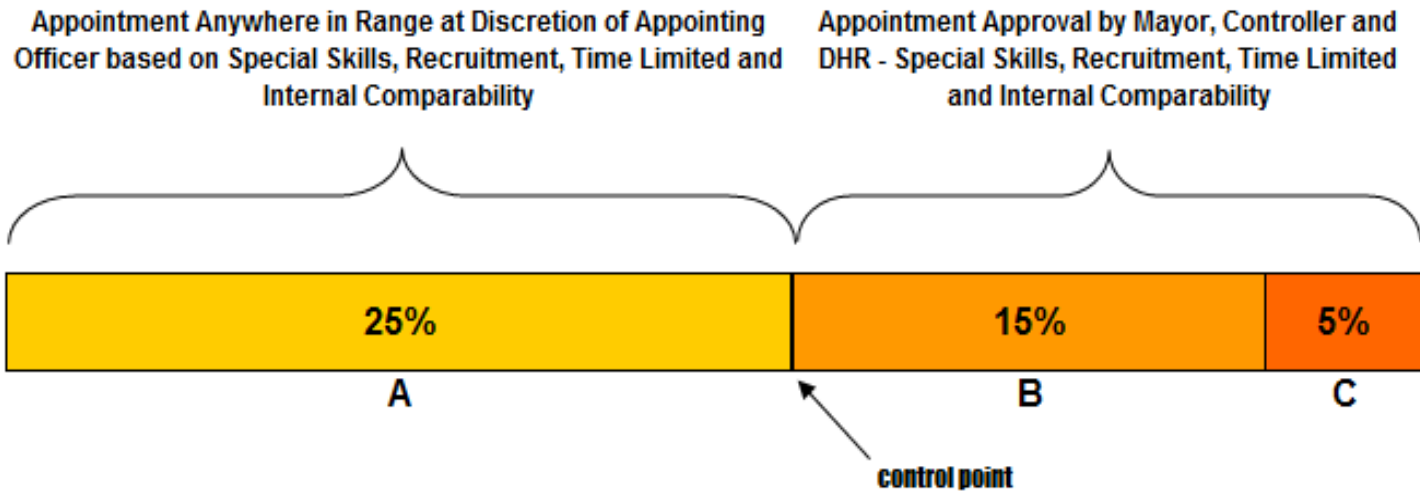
Appointment Anywhere in Range at Discretion of Appointing Officer based on Special Skills, Recruitment, Time Limited and Internal Comparability

Appointment Approval by Mayor, Controller and DHR - Special Skills, Recruitment, Time Limited and Internal Comparability

25%

15%

5%

A

B

C

control point